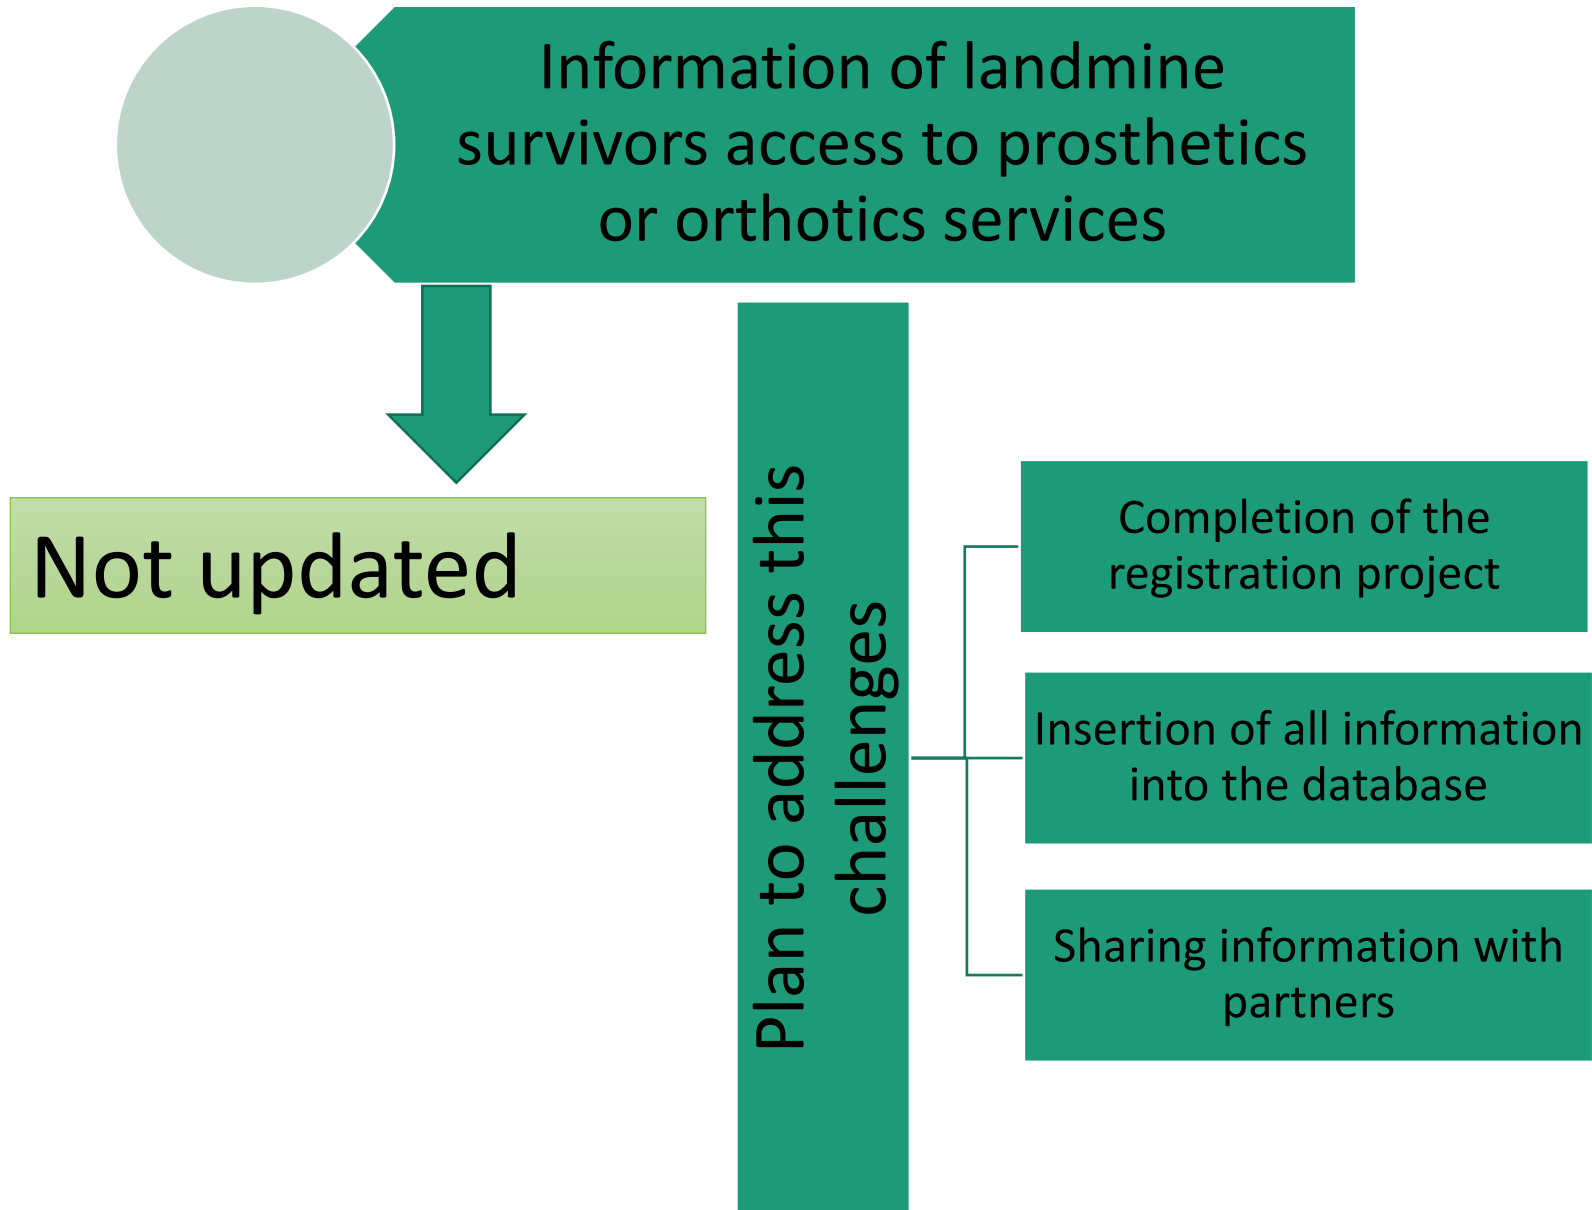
Information of landmine survivors access to prosthetics or orthotics services

Not updated

Plan to address this challenges

Completion of the registration project

Insertion of all information into the database

Sharing information with partners